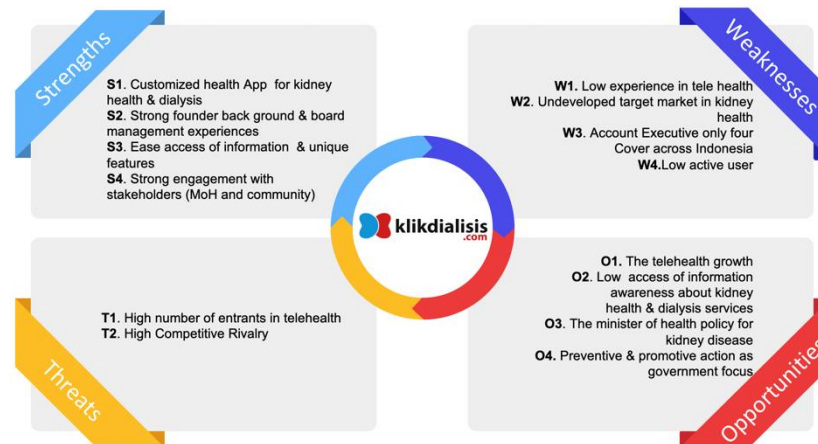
Strengths

S1. Customized health App for kidney health & dialysis
S2. Strong founder back ground & board management experiences
S3. Ease access of information & unique features
S4. Strong engagement with stakeholders (MoH and community)

Weaknesses

W1. Low experience in tele health
W2. Undeveloped target market in kidney health
W3. Account Executive only four Cover across Indonesia
W4.Low active user

klikdialisis
.com

Threats

T1. High number of entrants in telehealth
T2. High Competitive Rivalry

Opportunities

O1. The telehealth growth
O2. Low access of information awareness about kidney health & dialysis services
O3. The minister of health policy for kidney disease
O4. Preventive & promotive action as government focus